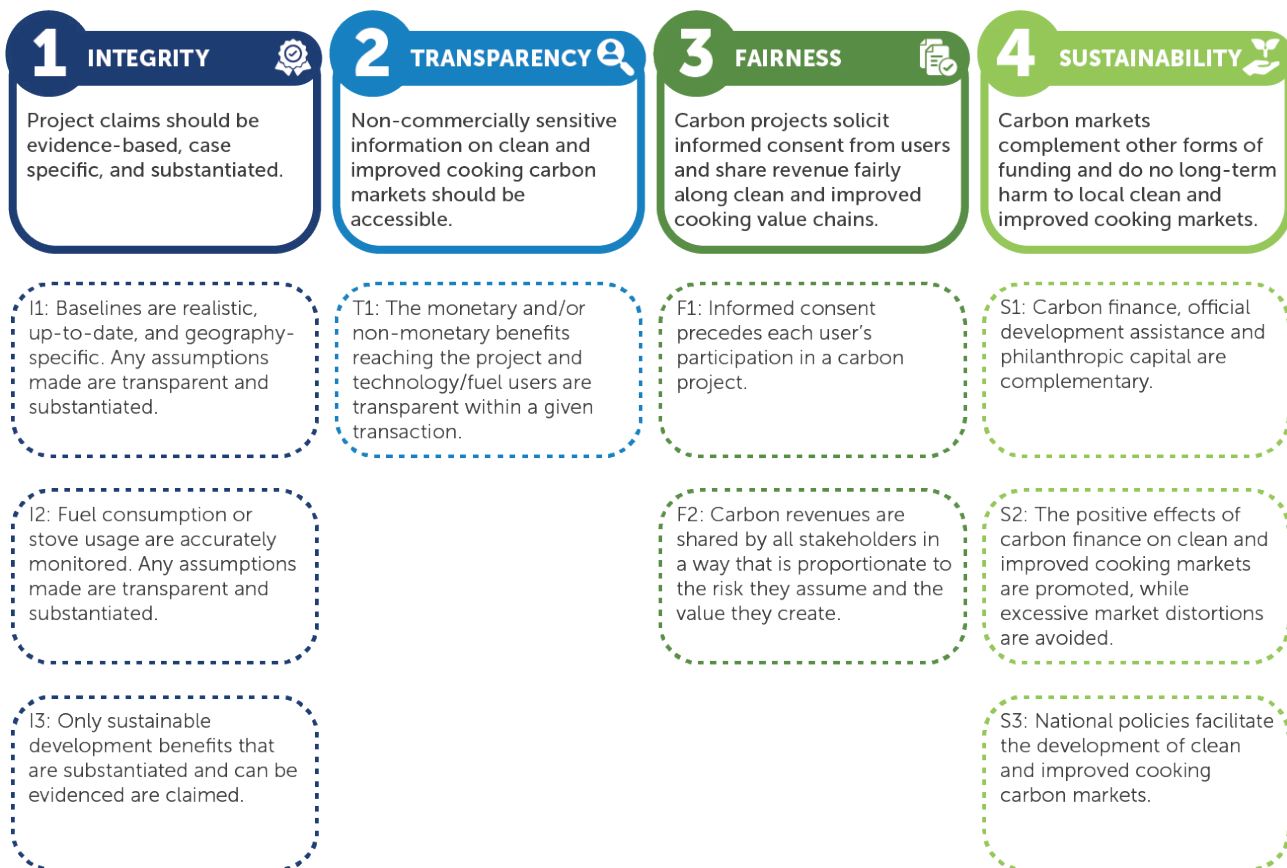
1 INTEGRITY

Project claims should be evidence-based, case specific, and substantiated.

2 TRANSPARENCY

Non-commercially sensitive information on clean and improved cooking carbon markets should be accessible.

3 FAIRNESS

Carbon projects solicit informed consent from users and share revenue fairly along clean and improved cooking value chains.

4 SUSTAINABILITY

Carbon markets complement other forms of funding and do no long-term harm to local clean and improved cooking markets.

I1: Baselines are realistic, up-to-date, and geography-specific. Any assumptions made are transparent and substantiated.

T1: The monetary and/or non-monetary benefits reaching the project and technology/fuel users are transparent within a given transaction.

F1: Informed consent precedes each user's participation in a carbon project.

S1: Carbon finance, official development assistance and philanthropic capital are complementary.

I2: Fuel consumption or stove usage are accurately monitored. Any assumptions made are transparent and substantiated.

F2: Carbon revenues are shared by all stakeholders in a way that is proportionate to the risk they assume and the value they create.

S2: The positive effects of carbon finance on clean and improved cooking markets are promoted, while excessive market distortions are avoided.

I3: Only sustainable development benefits that are substantiated and can be evidenced are claimed.

S3: National policies facilitate the development of clean and improved cooking carbon markets.